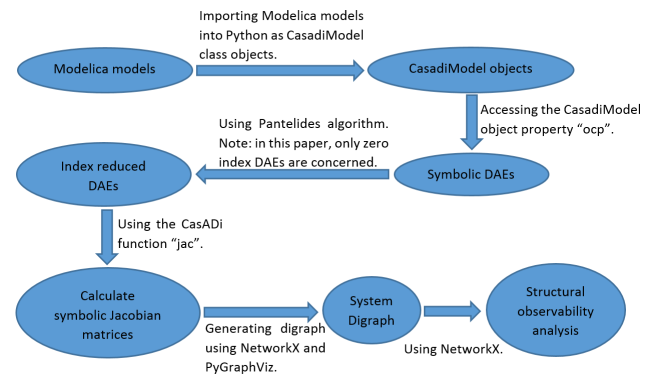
Importing Modelica models into Python as CasadiModel class objects.

Modelica models

CasadiModel objects

Accessing the CasadiModel object property “ocp”.

Using Pantelides algorithm. Note: in this paper, only zero index DAEs are concerned.

Index reduced DAEs

Symbolic DAEs

Using the CasADi function “jac”.

Calculate symbolic Jacobian matrices

System Digraph

Structural observability analysis

Generating digraph using NetworkX and PyGraphViz.

Using NetworkX.